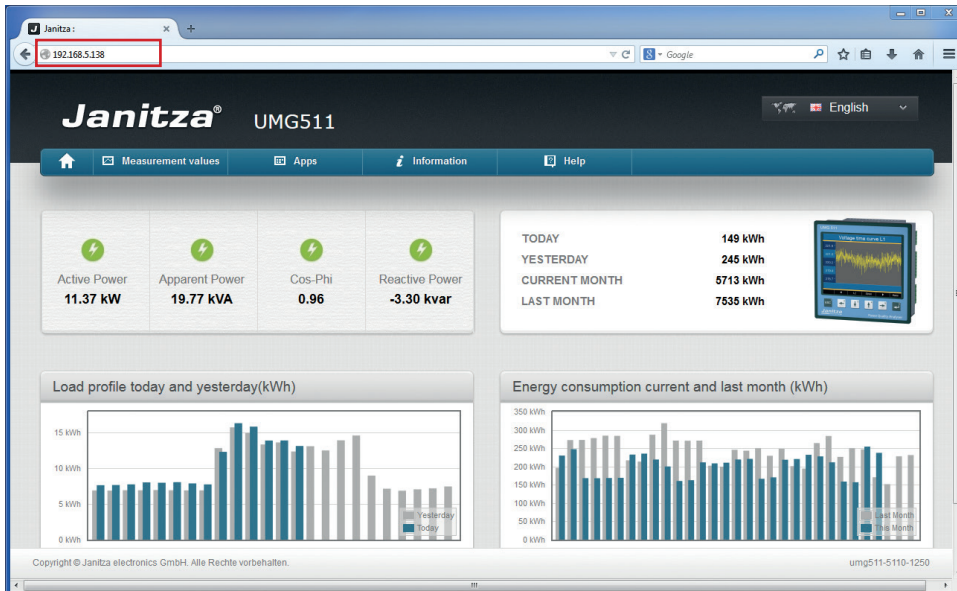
Janitza :
192.168.5.138
Google
Janitza® UMG511
English
Measurement values
Apps
Information
Help

Active Power
11.37 kW
Apparent Power
19.77 kVA
Cos-Phi
0.96
Reactive Power
-3.30 kvar

| TODAY | 149 kWh |
|---|---|
| YESTERDAY | 245 kWh |
| CURRENT MONTH | 5713 kWh |
| LAST MONTH | 7535 kWh |

Load profile today and yesterday(kWh)
15 kWh
10 kWh
5 kWh
0 kWh
Yesterday
Today

Energy consumption current and last month (kWh)
350 kWh
300 kWh
250 kWh
200 kWh
150 kWh
100 kWh
50 kWh
0 kWh
Last Month
This Month

Copyright © Janitza electronics GmbH. Alle Rechte vorbehalten.
umg511-5110-1250